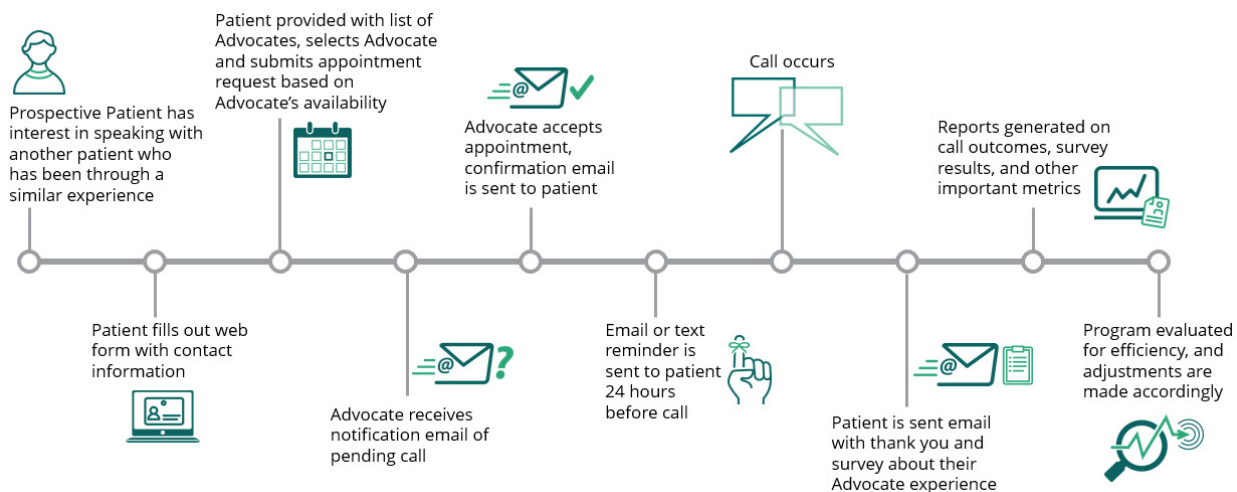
Prospective Patient has interest in speaking with another patient who has been through a similar experience

Patient fills out web form with contact information

Patient provided with list of Advocates, selects Advocate and submits appointment request based on Advocate's availability

Advocate receives notification email of pending call

@

?

@

Advocate accepts appointment, confirmation email is sent to patient

Email or text reminder is sent to patient 24 hours before call

Call occurs

Patient is sent email with thank you and survey about their Advocate experience

@

Reports generated on call outcomes, survey results, and other important metrics

Program evaluated for efficiency, and adjustments are made accordingly